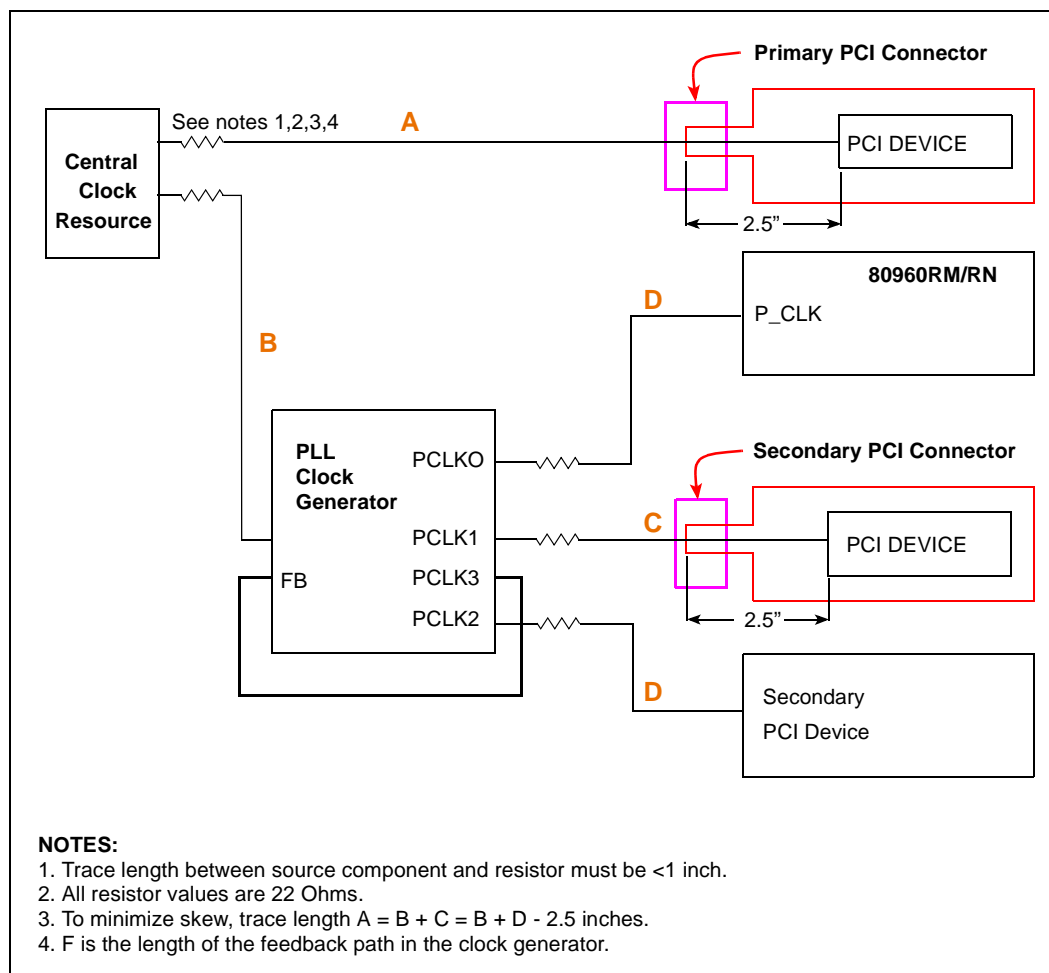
Primary PCI Connector

Central Clock Resource

See notes 1,2,3,4

A

PCI DEVICE

2.5”

80960RM/RN

P_CLK

D

B

PLL Clock Generator

PCLKO

Secondary PCI Connector

PCLK1

C

PCI DEVICE

FB

PCLK3

PCLK2

2.5”

D

Secondary PCI Device

NOTES:
1. Trace length between source component and resistor must be <1 inch.
2. All resistor values are 22 Ohms.
3. To minimize skew, trace length A = B + C = B + D - 2.5 inches.
4. F is the length of the feedback path in the clock generator.